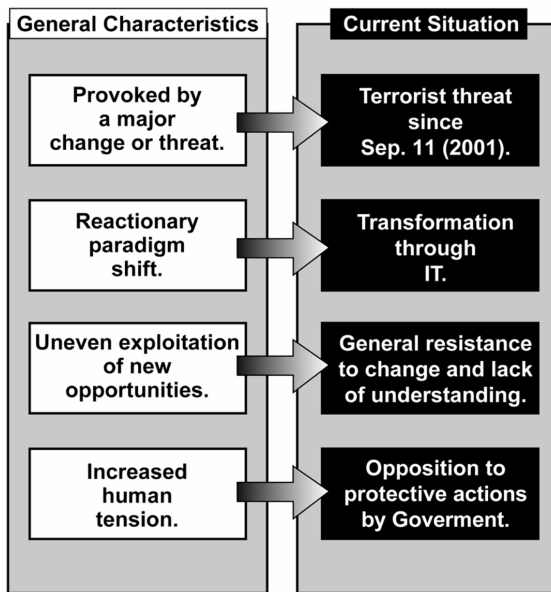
General Characteristics

Current Situation

Provoked by a major change or threat.

Terrorist threat since Sep. 11 (2001).

Reactionary paradigm shift.

Transformation through IT.

Uneven exploitation of new opportunities.

General resistance to change and lack of understanding.

Increased human tension.

Opposition to protective actions by Goverment.